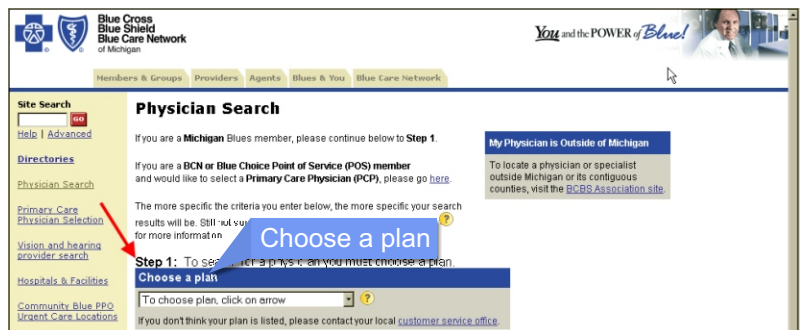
Blue Cross
Blue Shield
Blue Care Network
of Michigan

You and the POWER of Blue!

Members & Groups | Providers | Agents | Blues & You | Blue Care Network

Site Search
GO
Help | Advanced

Directories

Physician Search

Primary Care Physician Selection

Vision and hearing provider search

Hospitals & Facilities

Community Blue PPO Urgent Care Locations

Physician Search

If you are a Michigan Blues member, please continue below to Step 1.

If you are a BCN or Blue Choice Point of Service (POS) member and would like to select a Primary Care Physician (PCP), please go here.

The more specific the criteria you enter below, the more specific your search results will be. Still not su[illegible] for more informat on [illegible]

Choose a plan

Step 1: To sea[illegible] a phys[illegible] an you must choose a plan.

Choose a plan
To choose plan, click on arrow
If you don't think your plan is listed, please contact your local customer service office.

My Physician is Outside of Michigan

To locate a physician or specialist outside Michigan or its contiguous counties, visit the BCBS Association site.